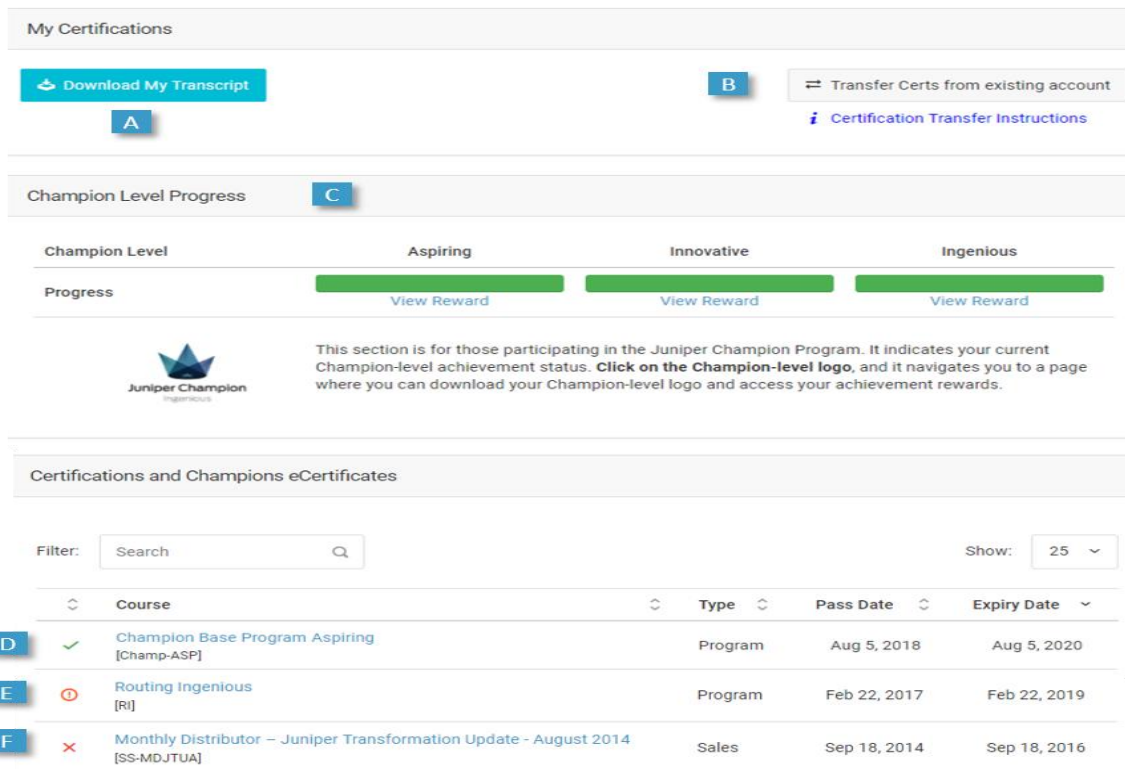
My Certifications

Download My Transcript

A

B

Transfer Certs from existing account

Certification Transfer Instructions

Champion Level Progress

C

| Champion Level | Aspiring | Innovative | Ingenious |
|---|---|---|---|
| Progress | View Reward | View Reward | View Reward |

Juniper Champion
Ingenious

This section is for those participating in the Juniper Champion Program. It indicates your current Champion-level achievement status. **Click on the Champion-level logo**, and it navigates you to a page where you can download your Champion-level logo and access your achievement rewards.

Certifications and Champions eCertificates

Filter: Search

Show: 25

| | Course | Type | Pass Date | Expiry Date |
|---|---|---|---|---|
| D | Champion Base Program Aspiring [Champ-ASP] | Program | Aug 5, 2018 | Aug 5, 2020 |
| E | Routing Ingenious [RI] | Program | Feb 22, 2017 | Feb 22, 2019 |
| F | Monthly Distributor – Juniper Transformation Update - August 2014 [SS-MDJTUA] | Sales | Sep 18, 2014 | Sep 18, 2016 |